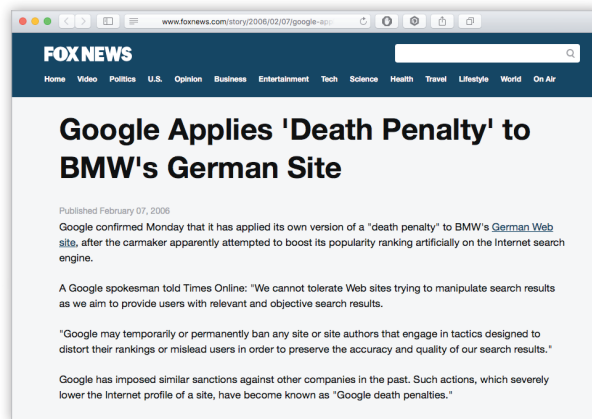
www.foxnews.com/story/2006/02/07/google-app

FOX NEWS

Home Video Politics U.S. Opinion Business Entertainment Tech Science Health Travel Lifestyle World On Air

Google Applies 'Death Penalty' to BMW's German Site

Published February 07, 2006

Google confirmed Monday that it has applied its own version of a "death penalty" to BMW's German Web site, after the carmaker apparently attempted to boost its popularity ranking artificially on the Internet search engine.

A Google spokesman told Times Online: "We cannot tolerate Web sites trying to manipulate search results as we aim to provide users with relevant and objective search results.

"Google may temporarily or permanently ban any site or site authors that engage in tactics designed to distort their rankings or mislead users in order to preserve the accuracy and quality of our search results."

Google has imposed similar sanctions against other companies in the past. Such actions, which severely lower the Internet profile of a site, have become known as "Google death penalties."